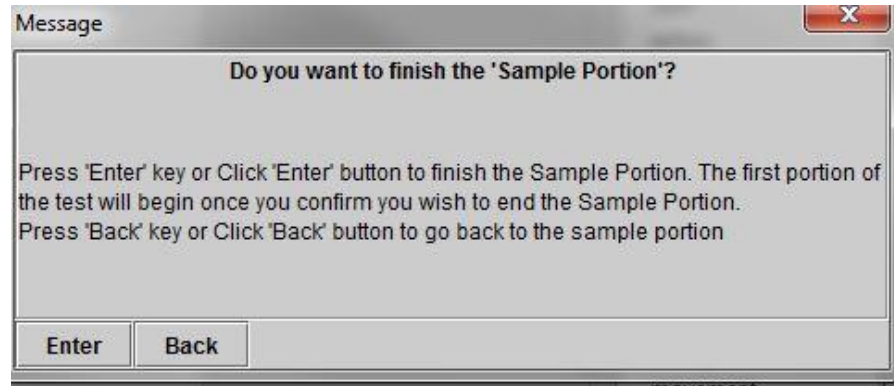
Message

Do you want to finish the 'Sample Portion'?

Press 'Enter' key or Click 'Enter' button to finish the Sample Portion. The first portion of the test will begin once you confirm you wish to end the Sample Portion.
Press 'Back' key or Click 'Back' button to go back to the sample portion

Enter
Back